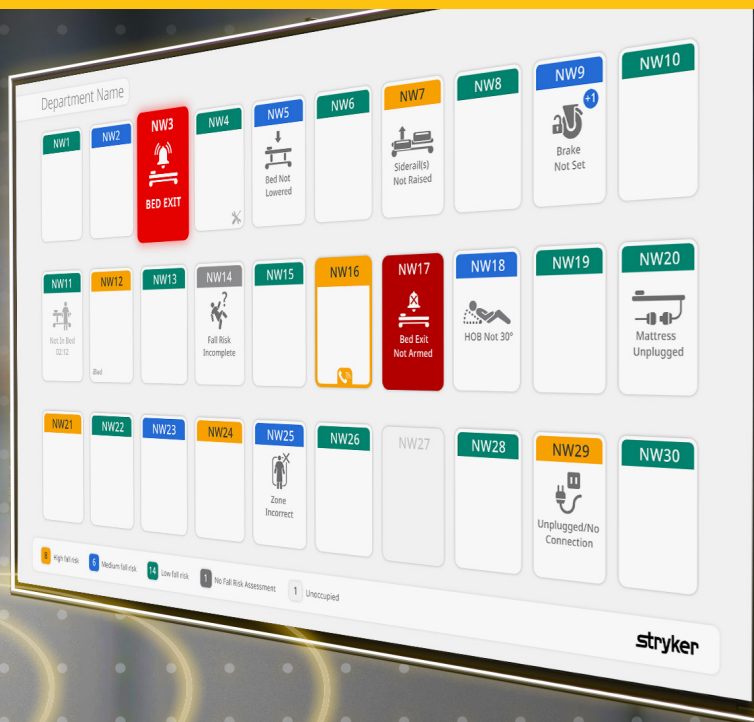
Department Name

NW1
NW2
NW3
BED EXIT
NW4
NW5
Bed Not Lowered
NW6
NW7
Siderail(s) Not Raised
NW8
NW9
+1
Brake Not Set
NW10

NW11
Not In Bed
02:12
NW12
iBed
NW13
NW14
Fall Risk Incomplete
NW15
NW16
NW17
Bed Exit Not Armed
NW18
HOB Not 30°
NW19
NW20
Mattress Unplugged

NW21
NW22
NW23
NW24
NW25
Zone Incorrect
NW26
NW27
NW28
NW29
Unplugged/No Connection
NW30

8 High fall risk
6 Medium fall risk
14 Low fall risk
1 No Fall Risk Assessment
1 Unoccupied

stryker